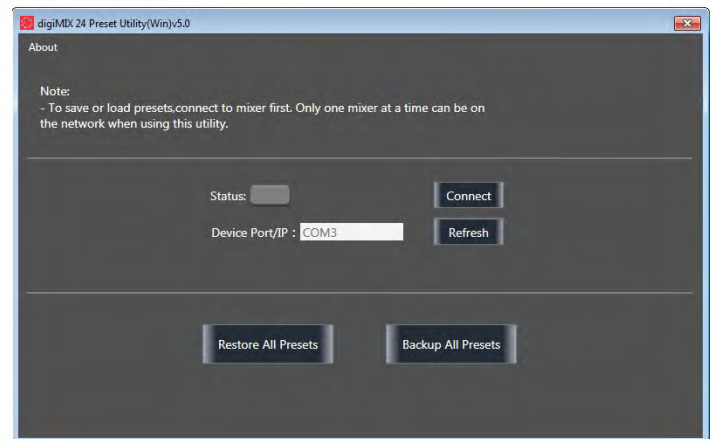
digiMIX 24 Preset Utility(Win)v5.0

About

Note:
- To save or load presets,connect to mixer first. Only one mixer at a time can be on the network when using this utility.

Status:

Connect

Device Port/IP : COM3

Refresh

Restore All Presets

Backup All Presets